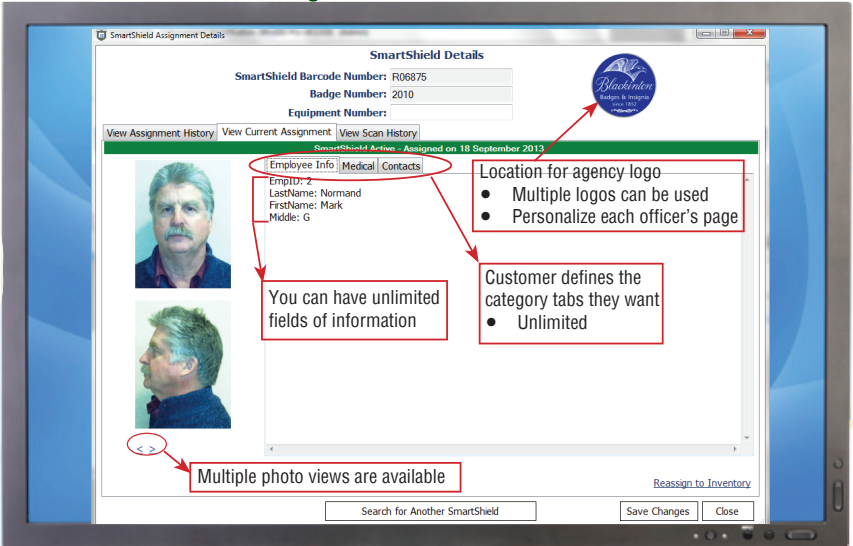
SmartShield Assignment Details

SmartShield Details

SmartShield Barcode Number: R06875

Badge Number: 2010

Equipment Number:

Blackinton Badges & Insignia since 1852

View Assignment History | View Current Assignment | View Scan History

SmartShield Active - Assigned on 18 September 2013

Employee Info | Medical | Contacts

EmpID: 2
LastName: Normand
FirstName: Mark
Middle: G

Location for agency logo
• Multiple logos can be used
• Personalize each officer's page

Customer defines the category tabs they want
• Unlimited

You can have unlimited fields of information

< >

Multiple photo views are available

Reassign to Inventory

Search for Another SmartShield

Save Changes

Close